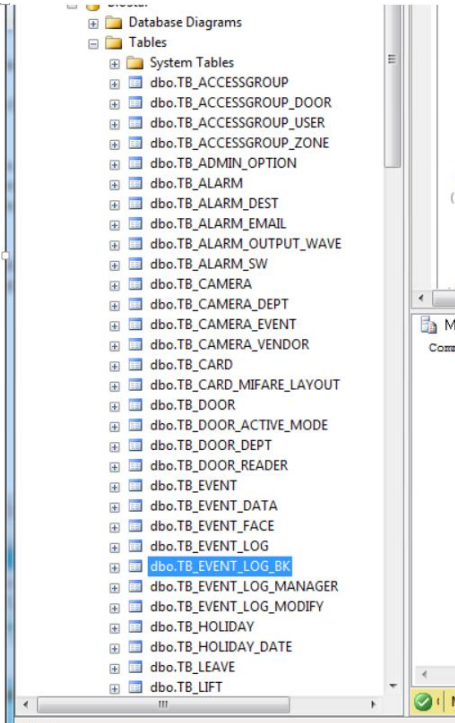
Database Diagrams
Tables
System Tables
dbo.TB_ACCESSGROUP
dbo.TB_ACCESSGROUP_DOOR
dbo.TB_ACCESSGROUP_USER
dbo.TB_ACCESSGROUP_ZONE
dbo.TB_ADMIN_OPTION
dbo.TB_ALARM
dbo.TB_ALARM_DEST
dbo.TB_ALARM_EMAIL
dbo.TB_ALARM_OUTPUT_WAVE
dbo.TB_ALARM_SW
dbo.TB_CAMERA
dbo.TB_CAMERA_DEPT
dbo.TB_CAMERA_EVENT
dbo.TB_CAMERA_VENDOR
dbo.TB_CARD
dbo.TB_CARD_MIFARE_LAYOUT
dbo.TB_DOOR
dbo.TB_DOOR_ACTIVE_MODE
dbo.TB_DOOR_DEPT
dbo.TB_DOOR_READER
dbo.TB_EVENT
dbo.TB_EVENT_DATA
dbo.TB_EVENT_FACE
dbo.TB_EVENT_LOG
dbo.TB_EVENT_LOG_BK
dbo.TB_EVENT_LOG_MANAGER
dbo.TB_EVENT_LOG_MODIFY
dbo.TB_HOLIDAY
dbo.TB_HOLIDAY_DATE
dbo.TB_LEAVE
dbo.TB_LIFT
M
Comm